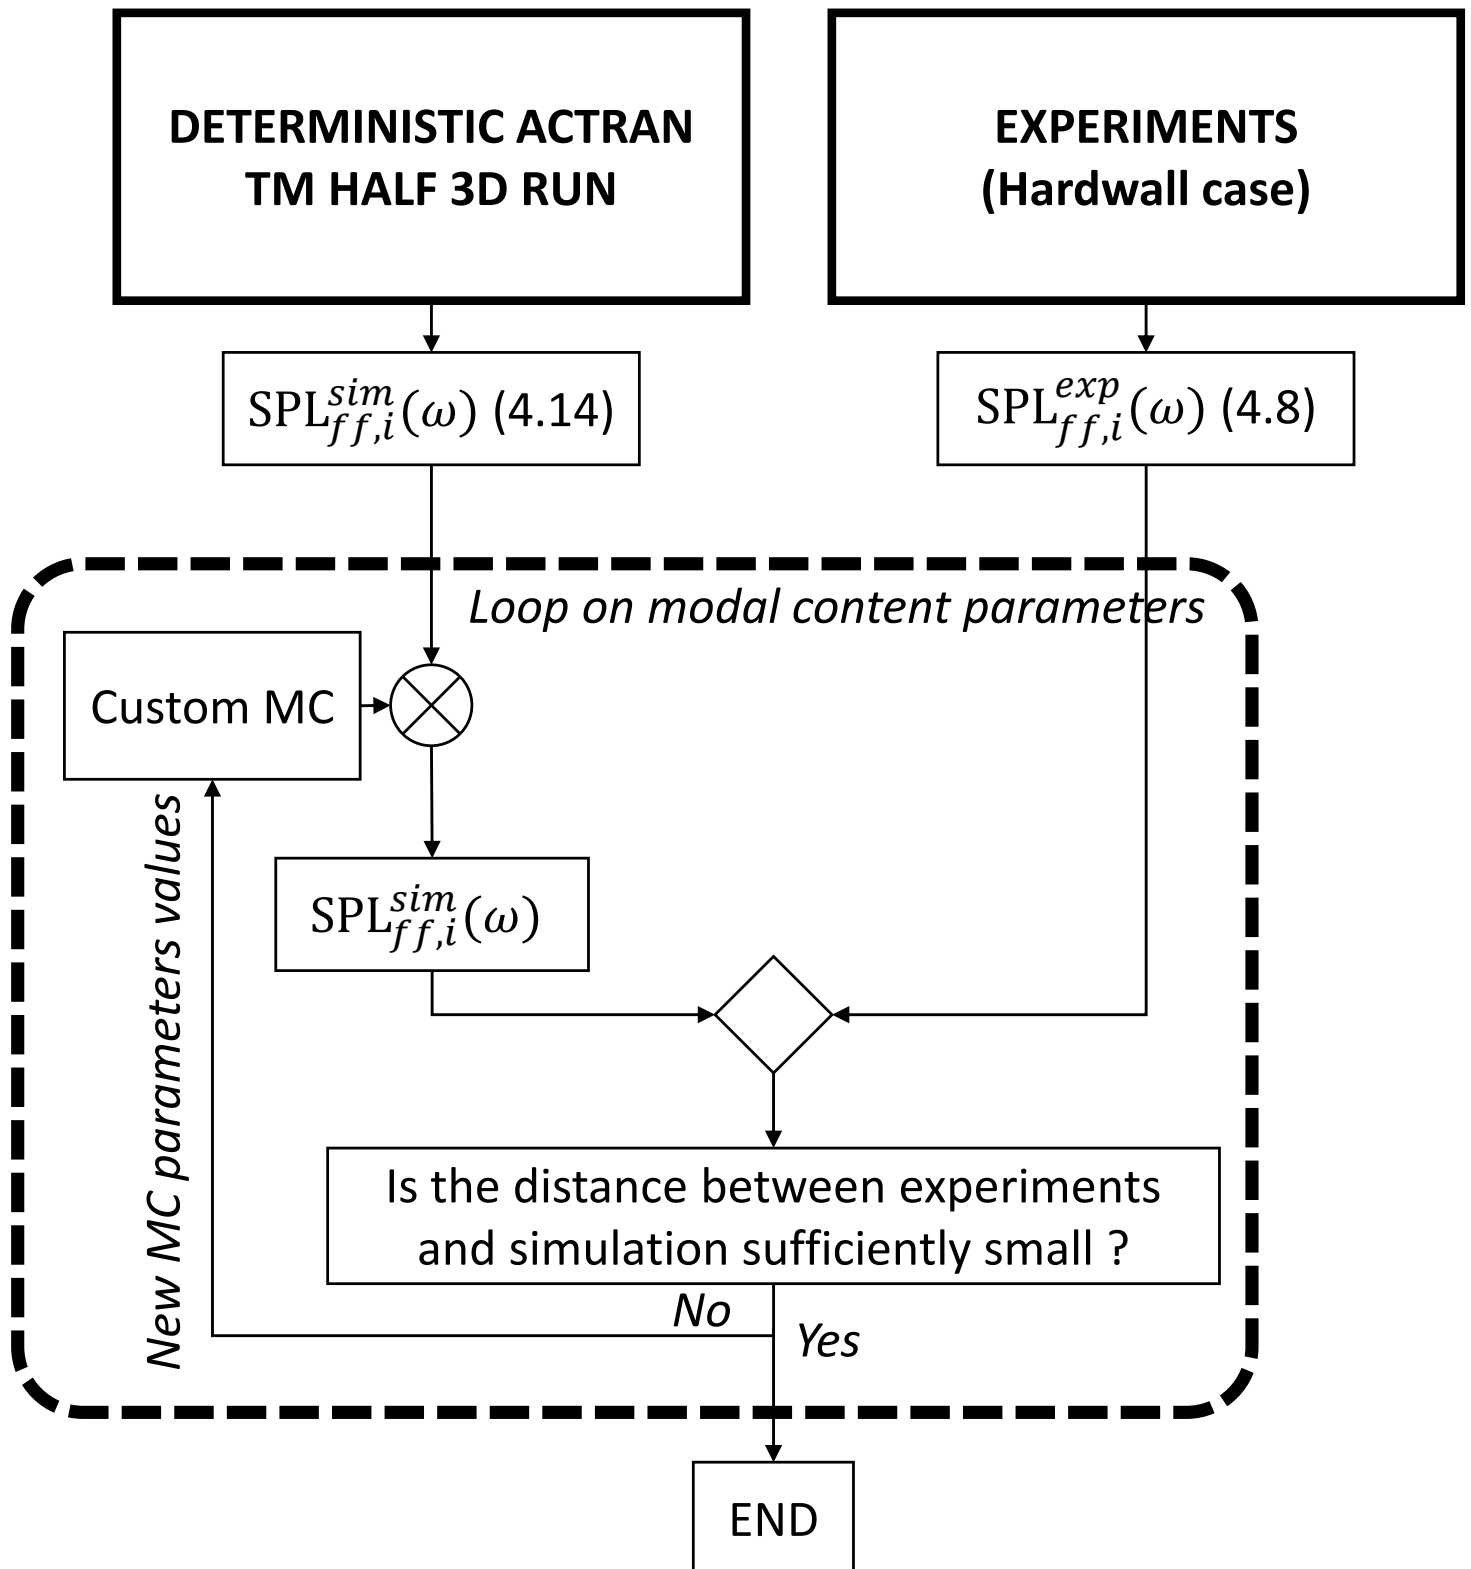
DETERMINISTIC ACTRAN TM HALF 3D RUN

EXPERIMENTS (Hardwall case)

$\mathrm{SPL}_{ff,i}^{sim}(\omega)$ (4.14)

$\mathrm{SPL}_{ff,i}^{exp}(\omega)$ (4.8)

Loop on modal content parameters

Custom MC

$\mathrm{SPL}_{ff,i}^{sim}(\omega)$

New MC parameters values

Is the distance between experiments and simulation sufficiently small ?

No

Yes

END